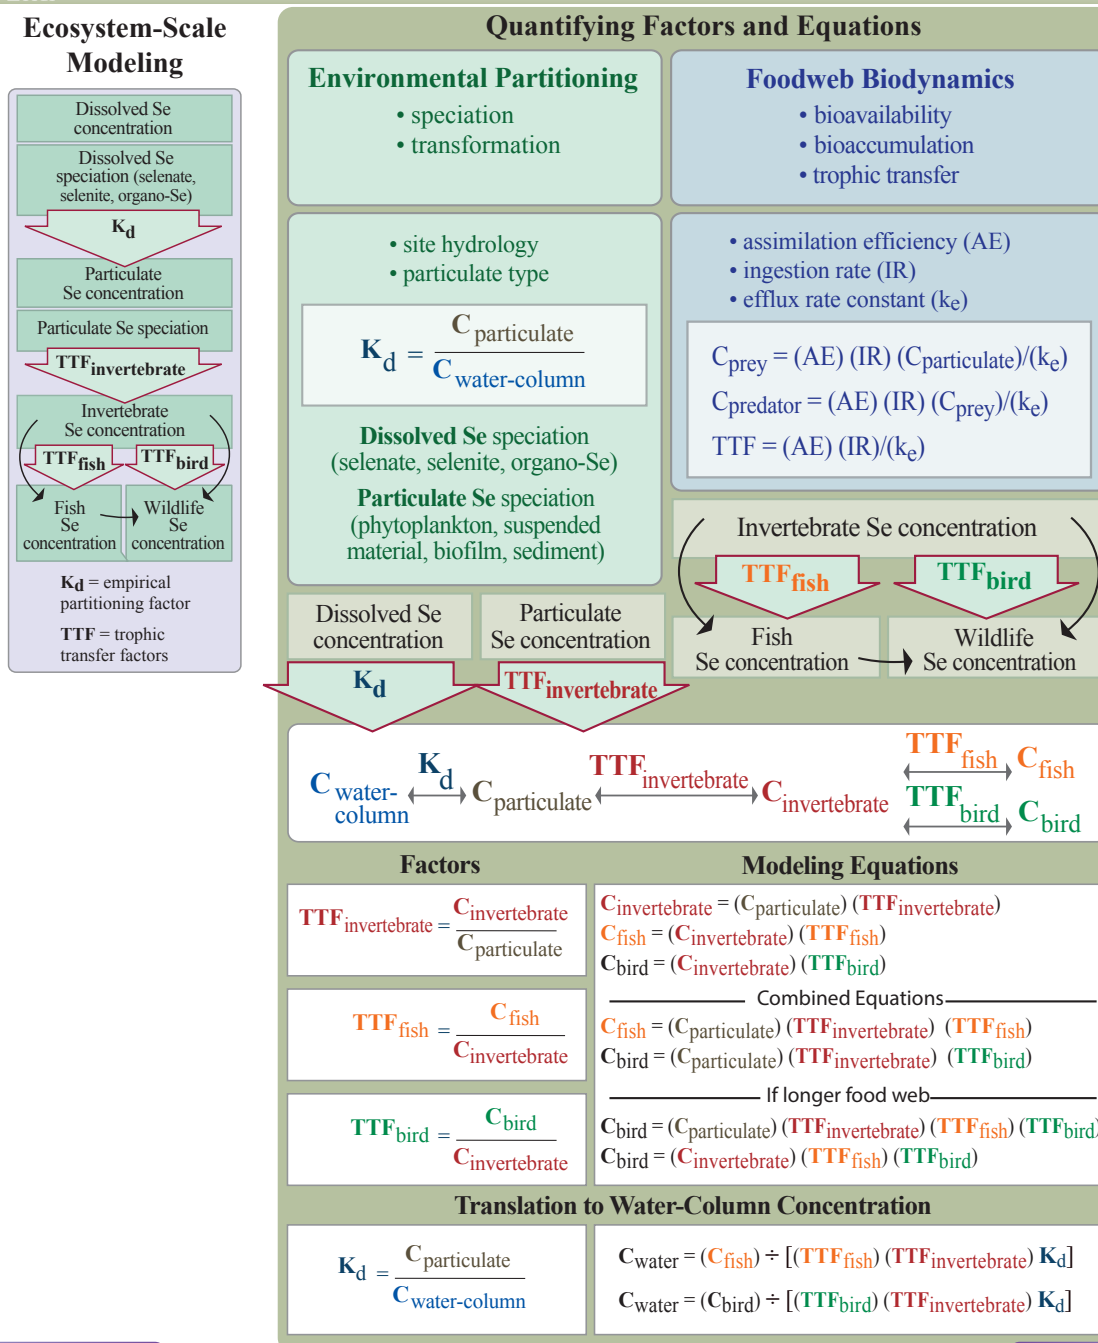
Ecosystem-Scale Modeling

Dissolved Se concentration

Dissolved Se speciation (selenate, selenite, organo-Se)

$K_d$

Particulate Se concentration

Particulate Se speciation

$TTF_{invertebrate}$

Invertebrate Se concentration

$TTF_{fish}$ $TTF_{bird}$

Fish Se concentration

Wildlife Se concentration

$K_d$ = empirical partitioning factor

TTF = trophic transfer factors

Quantifying Factors and Equations

Environmental Partitioning
• speciation
• transformation

Foodweb Biodynamics
• bioavailability
• bioaccumulation
• trophic transfer

• site hydrology
• particulate type

$K_d = \frac{C_{particulate}}{C_{water\text{-}column}}$

Dissolved Se speciation (selenate, selenite, organo-Se)

Particulate Se speciation (phytoplankton, suspended material, biofilm, sediment)

• assimilation efficiency (AE)
• ingestion rate (IR)
• efflux rate constant ($k_e$)

$C_{prey}$ = (AE) (IR) ($C_{particulate}$)/($k_e$)
$C_{predator}$ = (AE) (IR) ($C_{prey}$)/($k_e$)
TTF = (AE) (IR)/($k_e$)

Invertebrate Se concentration

$TTF_{fish}$ $TTF_{bird}$

Fish Se concentration

Wildlife Se concentration

Dissolved Se concentration

Particulate Se concentration

$K_d$

$TTF_{invertebrate}$

$C_{water\text{-}column}$ $K_d$ $C_{particulate}$ $TTF_{invertebrate}$ $C_{invertebrate}$ $TTF_{fish}$ $C_{fish}$ $TTF_{bird}$ $C_{bird}$

Factors

Modeling Equations

$TTF_{invertebrate} = \frac{C_{invertebrate}}{C_{particulate}}$

$TTF_{fish} = \frac{C_{fish}}{C_{invertebrate}}$

$TTF_{bird} = \frac{C_{bird}}{C_{invertebrate}}$

$C_{invertebrate}$ = ($C_{particulate}$) ($TTF_{invertebrate}$)
$C_{fish}$ = ($C_{invertebrate}$) ($TTF_{fish}$)
$C_{bird}$ = ($C_{invertebrate}$) ($TTF_{bird}$)

Combined Equations

$C_{fish}$ = ($C_{particulate}$) ($TTF_{invertebrate}$) ($TTF_{fish}$)
$C_{bird}$ = ($C_{particulate}$) ($TTF_{invertebrate}$) ($TTF_{bird}$)

If longer food web

$C_{bird}$ = ($C_{particulate}$) ($TTF_{invertebrate}$) ($TTF_{fish}$) ($TTF_{bird}$)
$C_{bird}$ = ($C_{invertebrate}$) ($TTF_{fish}$) ($TTF_{bird}$)

Translation to Water-Column Concentration

$K_d = \frac{C_{particulate}}{C_{water\text{-}column}}$

$C_{water}$ = ($C_{fish}$) ÷ [($TTF_{fish}$) ($TTF_{invertebrate}$) $K_d$]

$C_{water}$ = ($C_{bird}$) ÷ [($TTF_{bird}$) ($TTF_{invertebrate}$) $K_d$]